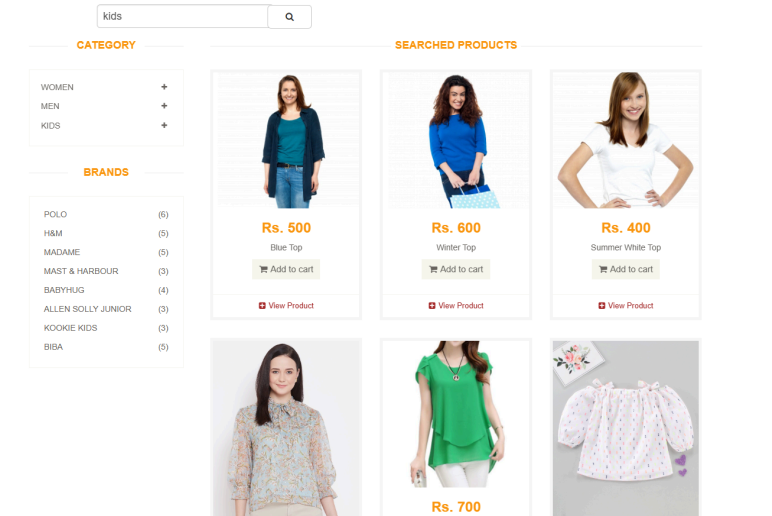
kids

CATEGORY

WOMEN +
MEN +
KIDS +

BRANDS

| | |
|---|---|
| POLO | (6) |
| H&M | (5) |
| MADAME | (5) |
| MAST & HARBOUR | (3) |
| BABYHUG | (4) |
| ALLEN SOLLY JUNIOR | (3) |
| KOOKIE KIDS | (3) |
| BIBA | (5) |

SEARCHED PRODUCTS

Rs. 500
Blue Top
Add to cart
View Product

Rs. 600
Winter Top
Add to cart
View Product

Rs. 400
Summer White Top
Add to cart
View Product

Rs. 700